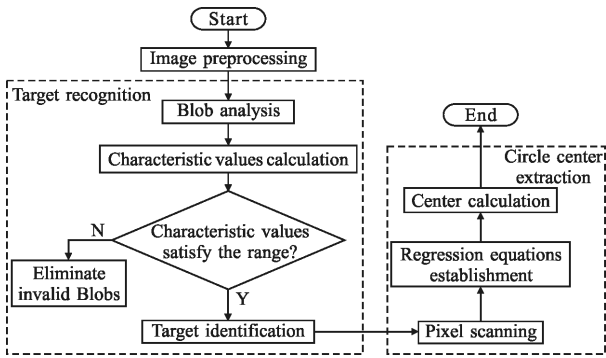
Start

Image preprocessing

Target recognition

Blob analysis

Characteristic values calculation

Characteristic values satisfy the range?

N

Eliminate invalid Blobs

Y

Target identification

End

Circle center extraction

Center calculation

Regression equations establishment

Pixel scanning